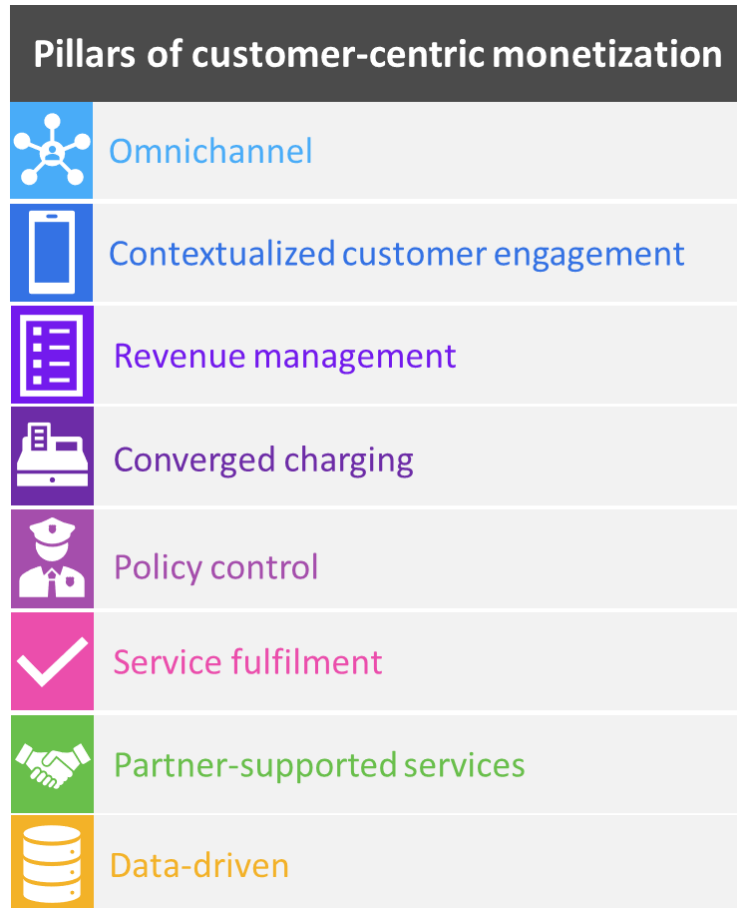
Pillars of customer-centric monetization

Omnichannel

Contextualized customer engagement

Revenue management

Converged charging

Policy control

Service fulfilment

Partner-supported services

Data-driven